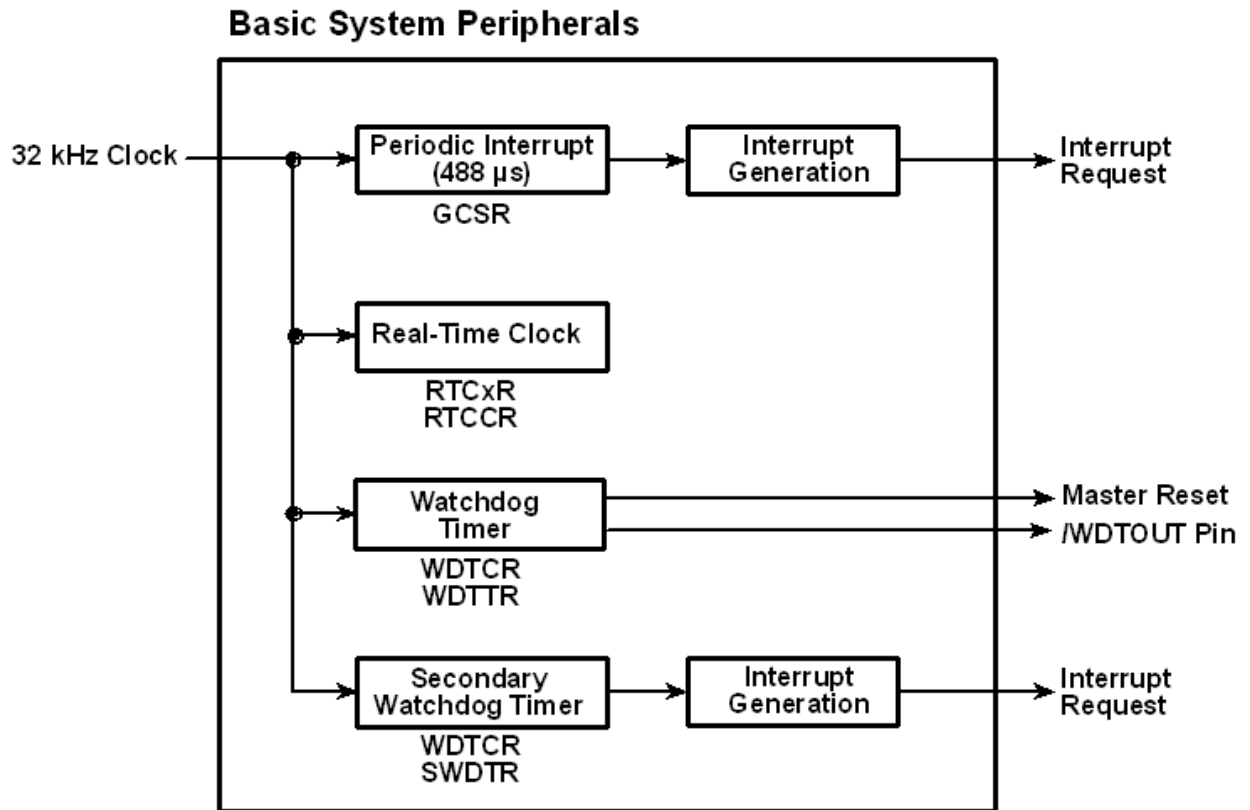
Basic System Peripherals

32 kHz Clock

Periodic Interrupt (488 µs)

GCSR

Interrupt Generation

Interrupt Request

Real-Time Clock

RTCxR
RTCCR

Watchdog Timer

WDTCR
WDTTR

Master Reset

/WDTOUT Pin

Secondary Watchdog Timer

WDTCR
SWDTR

Interrupt Generation

Interrupt Request